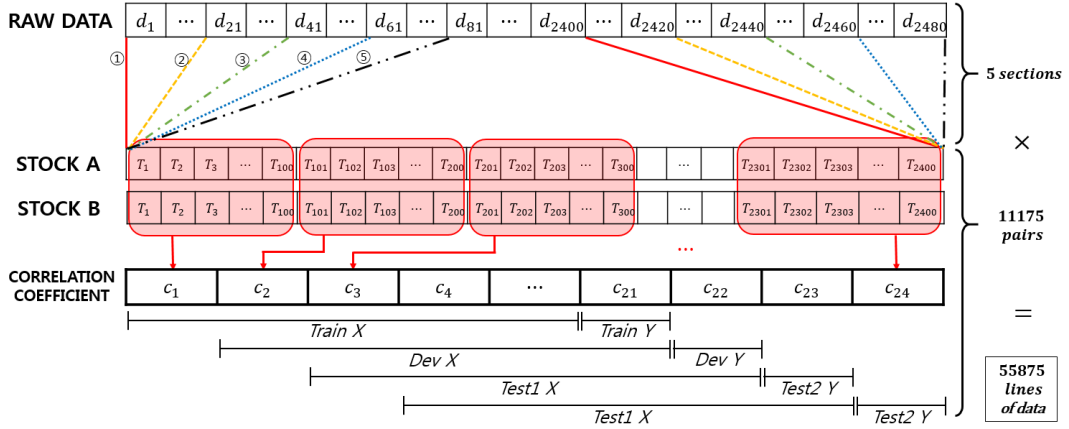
RAW DATA

| $d_1$ | ⋯ | $d_{21}$ | ⋯ | $d_{41}$ | ⋯ | $d_{61}$ | ⋯ | $d_{81}$ | ⋯ | $d_{2400}$ | ⋯ | $d_{2420}$ | ⋯ | $d_{2440}$ | ⋯ | $d_{2460}$ | ⋯ | $d_{2480}$ |
|---|---|---|---|---|---|---|---|---|---|---|---|---|---|---|---|---|---|---|

① ② ③ ④ ⑤

5 sections

STOCK A

| $T_1$ | $T_2$ | $T_3$ | ⋯ | $T_{100}$ | $T_{101}$ | $T_{102}$ | $T_{103}$ | ⋯ | $T_{200}$ | $T_{201}$ | $T_{202}$ | $T_{203}$ | ⋯ | $T_{300}$ | | ⋯ | | $T_{2301}$ | $T_{2302}$ | $T_{2303}$ | ⋯ | $T_{2400}$ |
|---|---|---|---|---|---|---|---|---|---|---|---|---|---|---|---|---|---|---|---|---|---|---|

×

STOCK B

| $T_1$ | $T_2$ | $T_3$ | ⋯ | $T_{100}$ | $T_{101}$ | $T_{102}$ | $T_{103}$ | ⋯ | $T_{200}$ | $T_{201}$ | $T_{202}$ | $T_{203}$ | ⋯ | $T_{300}$ | | ⋯ | | $T_{2301}$ | $T_{2302}$ | $T_{2303}$ | ⋯ | $T_{2400}$ |
|---|---|---|---|---|---|---|---|---|---|---|---|---|---|---|---|---|---|---|---|---|---|---|

11175 pairs

⋯

CORRELATION COEFFICIENT

| $c_1$ | $c_2$ | $c_3$ | $c_4$ | ⋯ | $c_{21}$ | $c_{22}$ | $c_{23}$ | $c_{24}$ |
|---|---|---|---|---|---|---|---|---|

=

Train X
Train Y
Dev X
Dev Y
Test1 X
Test2 Y
Test1 X
Test2 Y

55875 lines of data